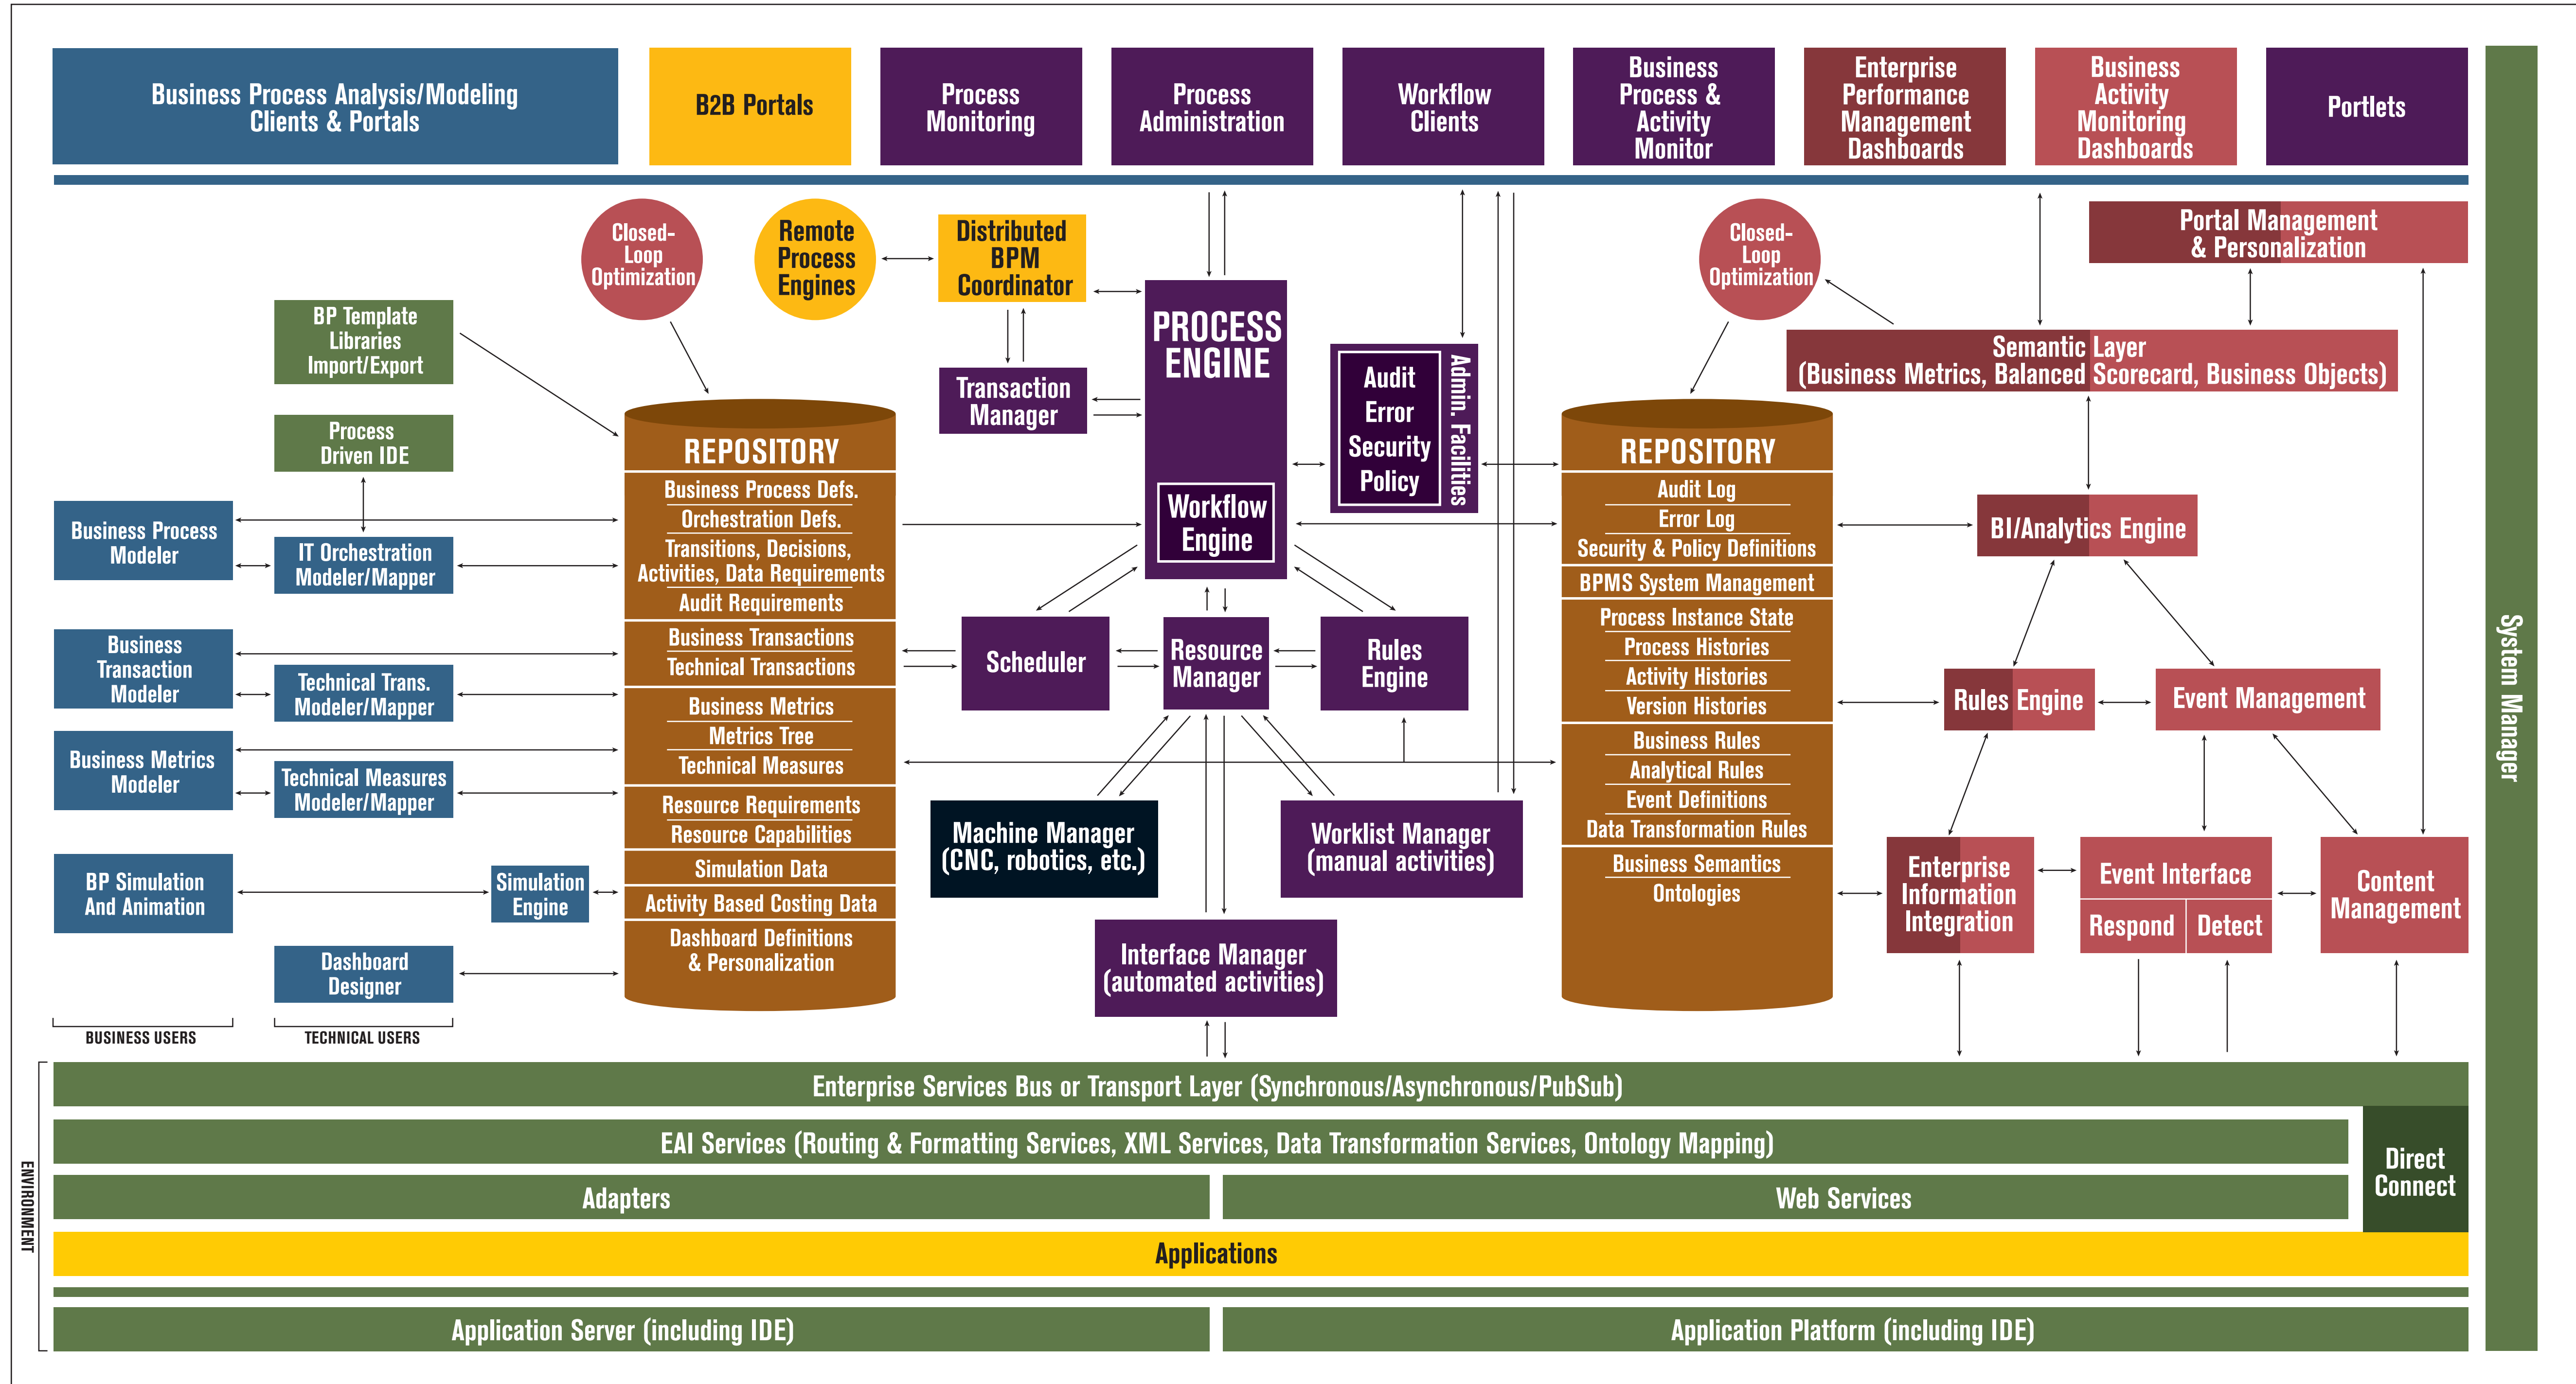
Business Process Analysis/Modeling Clients & Portals

B2B Portals

Process Monitoring

Process Administration

Workflow Clients

Business Process & Activity Monitor

Enterprise Performance Management Dashboards

Business Activity Monitoring Dashboards

Portlets

System Manager

Closed-Loop Optimization

Remote Process Engines

Distributed BPM Coordinator

Transaction Manager

PROCESS ENGINE

Workflow Engine

Audit
Error
Security
Policy

Admin. Facilities

Closed-Loop Optimization

Portal Management & Personalization

Semantic Layer (Business Metrics, Balanced Scorecard, Business Objects)

BP Template Libraries Import/Export

Process Driven IDE

Business Process Modeler

IT Orchestration Modeler/Mapper

Business Transaction Modeler

Technical Trans. Modeler/Mapper

Business Metrics Modeler

Technical Measures Modeler/Mapper

BP Simulation And Animation

Simulation Engine

Dashboard Designer

BUSINESS USERS

TECHNICAL USERS

REPOSITORY
Business Process Defs.
Orchestration Defs.
Transitions, Decisions, Activities, Data Requirements
Audit Requirements
Business Transactions
Technical Transactions
Business Metrics
Metrics Tree
Technical Measures
Resource Requirements
Resource Capabilities
Simulation Data
Activity Based Costing Data
Dashboard Definitions & Personalization

Scheduler

Resource Manager

Rules Engine

Machine Manager (CNC, robotics, etc.)

Worklist Manager (manual activities)

Interface Manager (automated activities)

REPOSITORY
Audit Log
Error Log
Security & Policy Definitions
BPMS System Management
Process Instance State
Process Histories
Activity Histories
Version Histories
Business Rules
Analytical Rules
Event Definitions
Data Transformation Rules
Business Semantics
Ontologies

BI/Analytics Engine

Rules Engine

Event Management

Enterprise Information Integration

Event Interface

Respond

Detect

Content Management

ENVIRONMENT

Enterprise Services Bus or Transport Layer (Synchronous/Asynchronous/PubSub)

EAI Services (Routing & Formatting Services, XML Services, Data Transformation Services, Ontology Mapping)

Direct Connect

Adapters

Web Services

Applications

Application Server (including IDE)

Application Platform (including IDE)